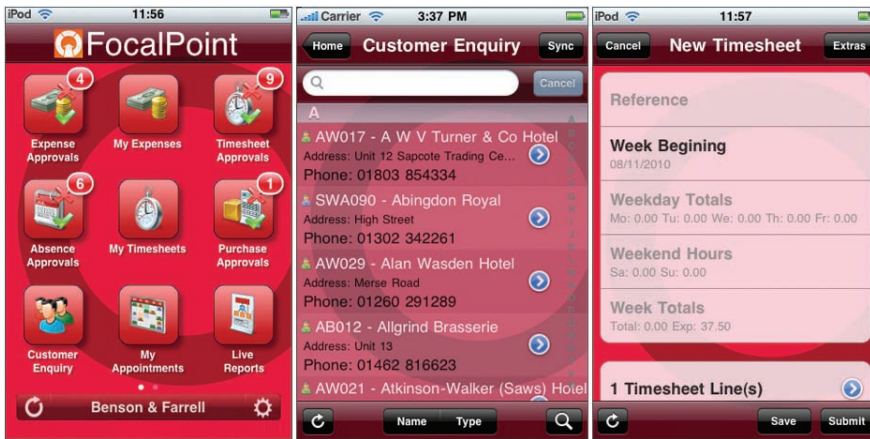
iPod 11:56

FocalPoint

4 Expense Approvals

My Expenses

9 Timesheet Approvals

6 Absence Approvals

My Timesheets

1 Purchase Approvals

Customer Enquiry

My Appointments

Live Reports

Benson & Farrell

Carrier 3:37 PM

Home Customer Enquiry Sync

Cancel

A

AW017 - A W V Turner & Co Hotel
Address: Unit 12 Sapcote Trading Ce...
Phone: 01803 854334

SWA090 - Abingdon Royal
Address: High Street
Phone: 01302 342261

AW029 - Alan Wasden Hotel
Address: Merse Road
Phone: 01260 291289

AB012 - Allgrind Brasserie
Address: Unit 13
Phone: 01462 816623

AW021 - Atkinson-Walker (Saws) Hotel

Name Type

iPod 11:57

Cancel New Timesheet Extras

Reference

Week Begining
08/11/2010

Weekday Totals
Mo: 0.00 Tu: 0.00 We: 0.00 Th: 0.00 Fr: 0.00

Weekend Hours
Sa: 0.00 Su: 0.00

Week Totals
Total: 0.00 Exp: 37.50

1 Timesheet Line(s)

Save Submit